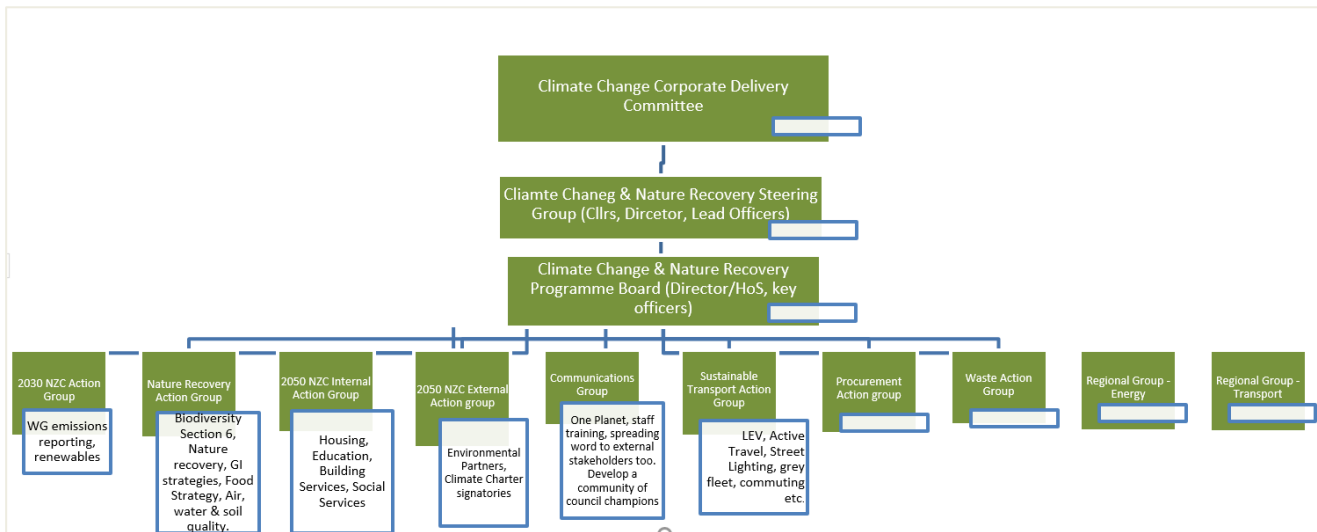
Climate Change Corporate Delivery Committee

Cliamte Chaneg & Nature Recovery Steering Group (Cllrs, Dircetor, Lead Officers)

Climate Change & Nature Recovery Programme Board (Director/HoS, key officers)

2030 NZC Action Group

WG emissions reporting, renewables

Nature Recovery Action Group

Biodiversity Section 6, Nature recovery, GI strategies, Food Strategy, Air, water & soil quality.

2050 NZC Internal Action Group

Housing, Education, Building Services, Social Services

2050 NZC External Action group

Environmental Partners, Climate Charter signatories

Communications Group

One Planet, staff training, spreading word to external stakeholders too. Develop a community of council champions

Sustainable Transport Action Group

LEV, Active Travel, Street Lighting, grey fleet, commuting etc.

Procurement Action group

Waste Action Group

Regional Group - Energy

Regional Group - Transport